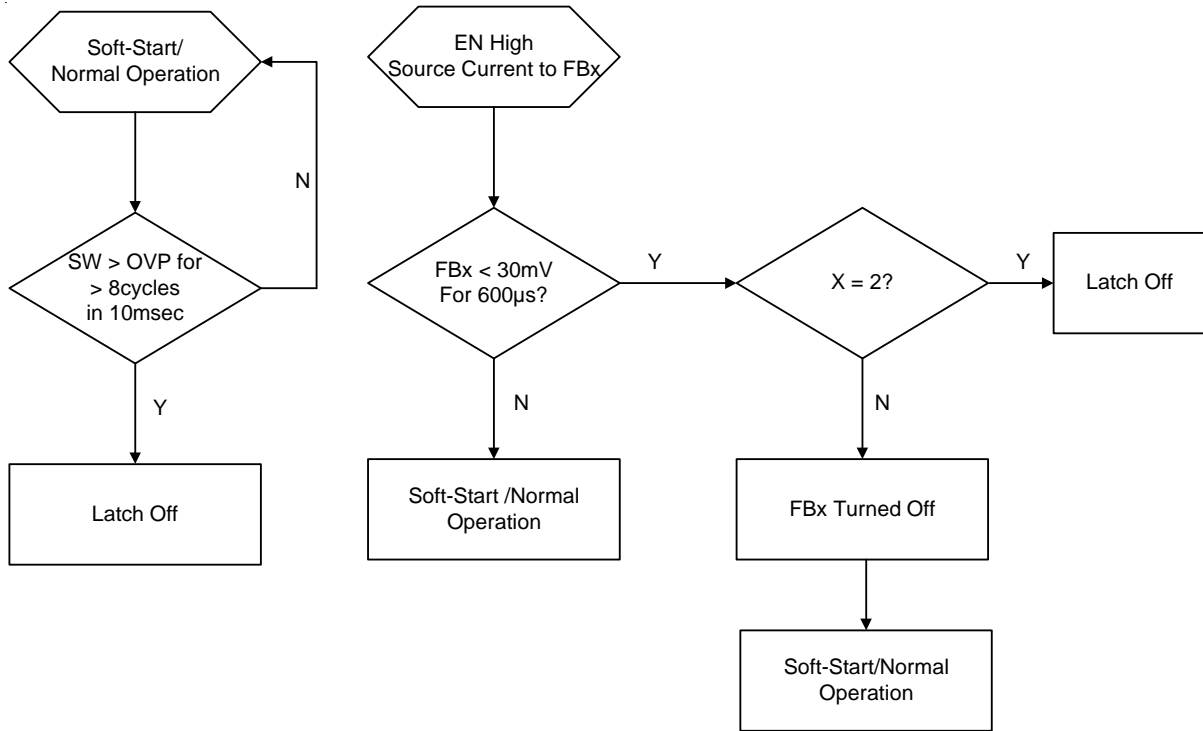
Soft-Start/
Normal Operation

N

SW > OVP for
> 8cycles
in 10msec

Y

Latch Off

EN High
Source Current to FBx

FBx < 30mV
For 600µs?

Y

N

Soft-Start /Normal
Operation

X = 2?

Y

Latch Off

N

FBx Turned Off

Soft-Start/Normal
Operation